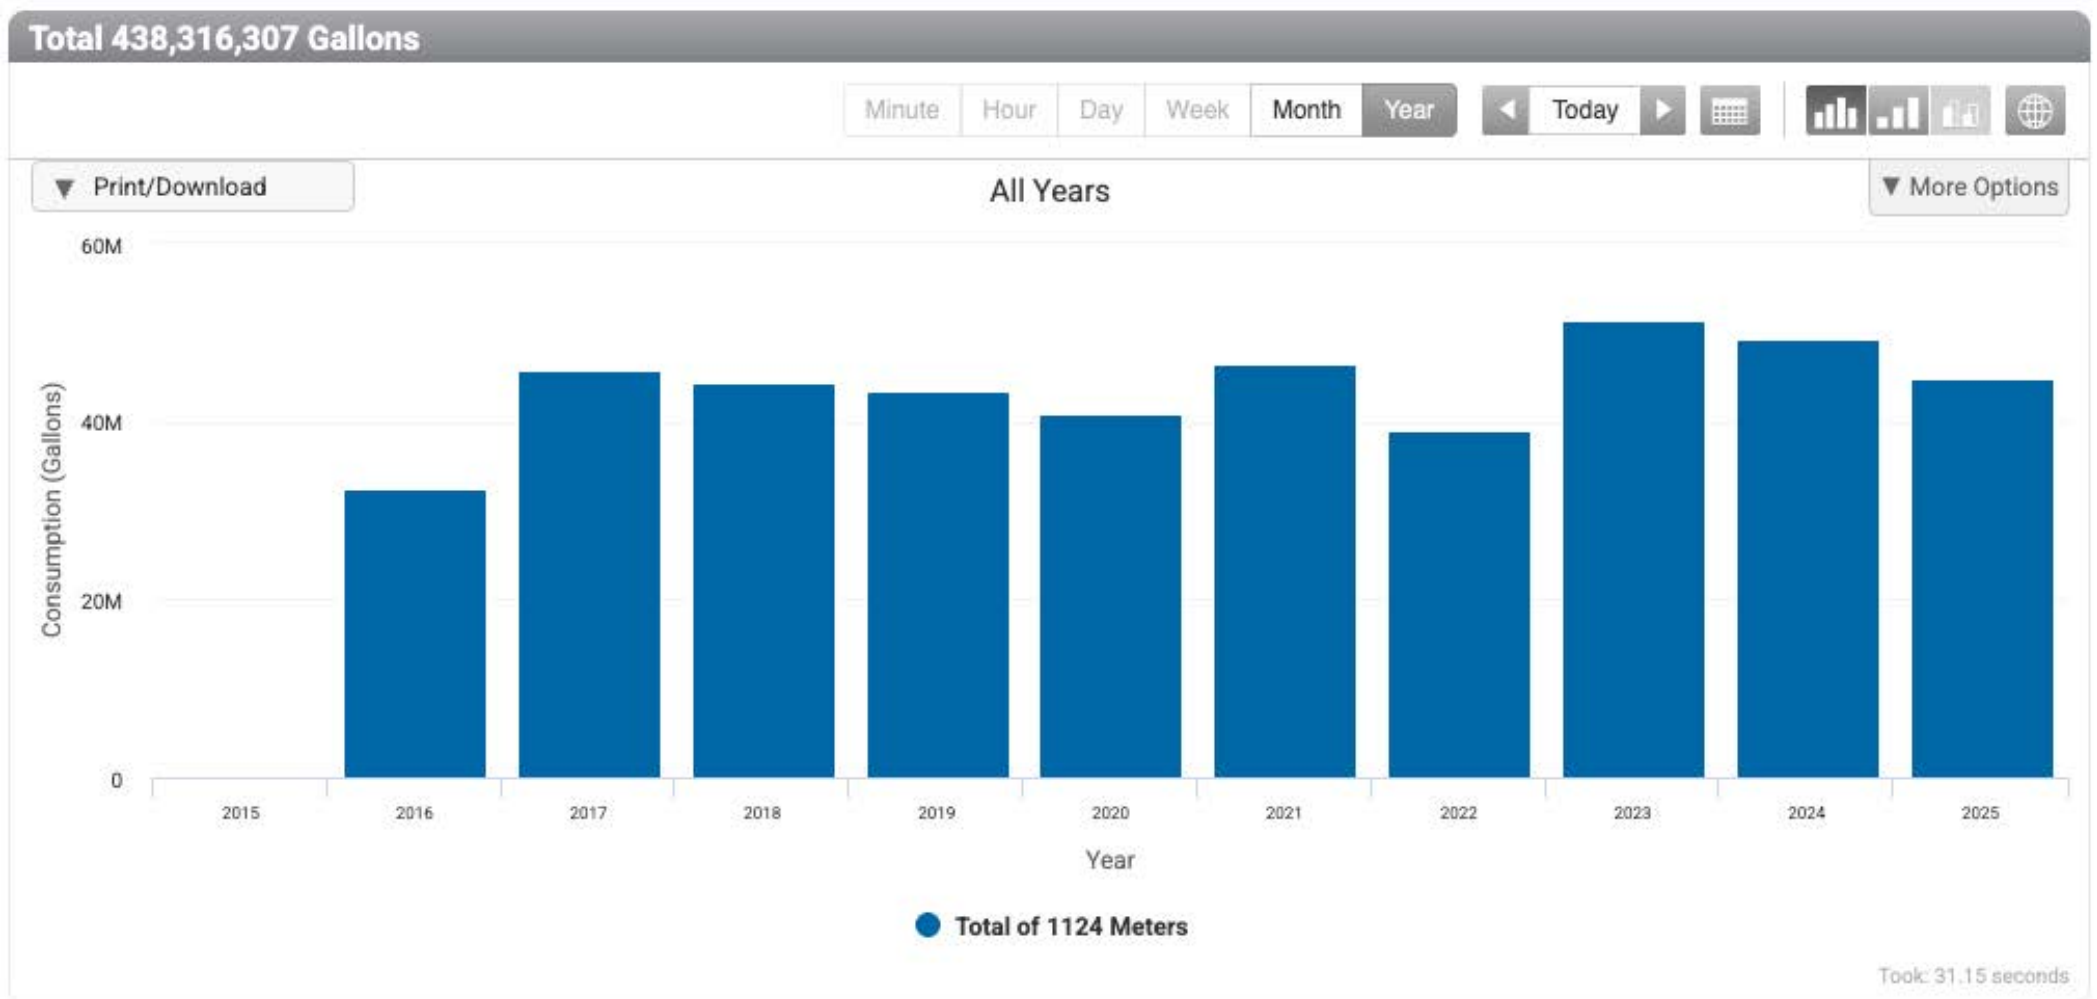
Total 438,316,307 Gallons

Minute Hour Day Week Month Year Today

▼ Print/Download

All Years

▼ More Options

60M
40M
20M
0

Consumption (Gallons)

2015 2016 2017 2018 2019 2020 2021 2022 2023 2024 2025

Year

Total of 1124 Meters

Took: 31.15 seconds